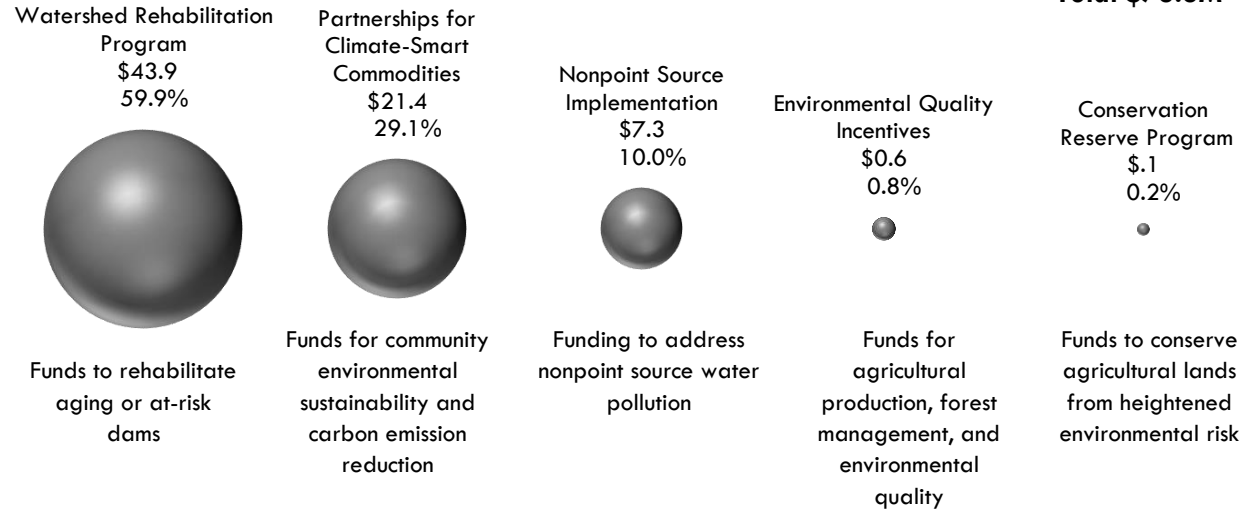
Total: $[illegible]

Watershed Rehabilitation Program
$43.9
59.9%

Partnerships for Climate-Smart Commodities
$21.4
29.1%

Nonpoint Source Implementation
$7.3
10.0%

Environmental Quality Incentives
$0.6
0.8%

Conservation Reserve Program
$.1
0.2%

Funds to rehabilitate aging or at-risk dams

Funds for community environmental sustainability and carbon emission reduction

Funding to address nonpoint source water pollution

Funds for agricultural production, forest management, and environmental quality

Funds to conserve agricultural lands from heightened environmental risk